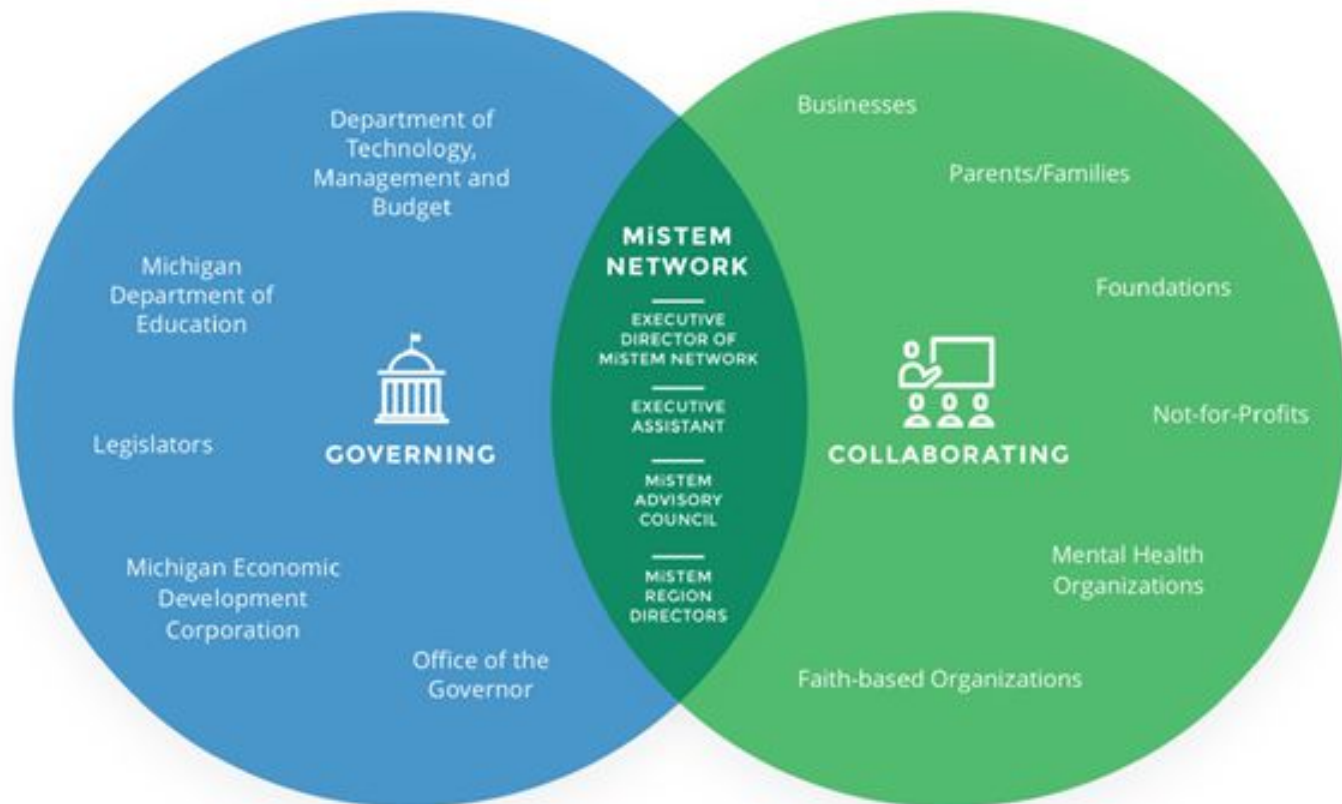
Department of Technology, Management and Budget

Michigan Department of Education

Legislators

GOVERNING

Michigan Economic Development Corporation

Office of the Governor

MiSTEM NETWORK

EXECUTIVE DIRECTOR OF MiSTEM NETWORK

EXECUTIVE ASSISTANT

MiSTEM ADVISORY COUNCIL

MiSTEM REGION DIRECTORS

Businesses

Parents/Families

Foundations

COLLABORATING

Not-for-Profits

Mental Health Organizations

Faith-based Organizations